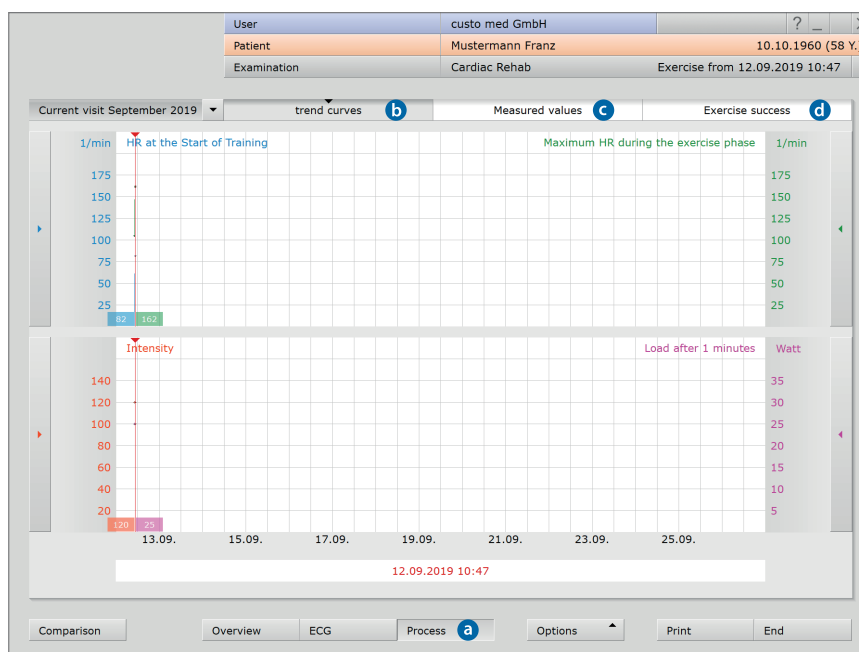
| User | custo med GmbH | ? _ X |
|---|---|---|
| Patient | Mustermann Franz | 10.10.1960 (58 Y. |
| Examination | Cardiac Rehab | Exercise from 12.09.2019 10:47 |

Current visit September 2019
trend curves b
Measured values c
Exercise success d

1/min HR at the Start of Training
Maximum HR during the exercise phase 1/min

175 150 125 100 75 50 25
175 150 125 100 75 50 25

82 162

Intensity
Load after 1 minutes Watt

140 120 100 80 60 40 20
35 30 25 20 15 10 5

120 25

13.09. 15.09. 17.09. 19.09. 21.09. 23.09. 25.09.

12.09.2019 10:47

Comparison
Overview
ECG
Process a
Options
Print
End